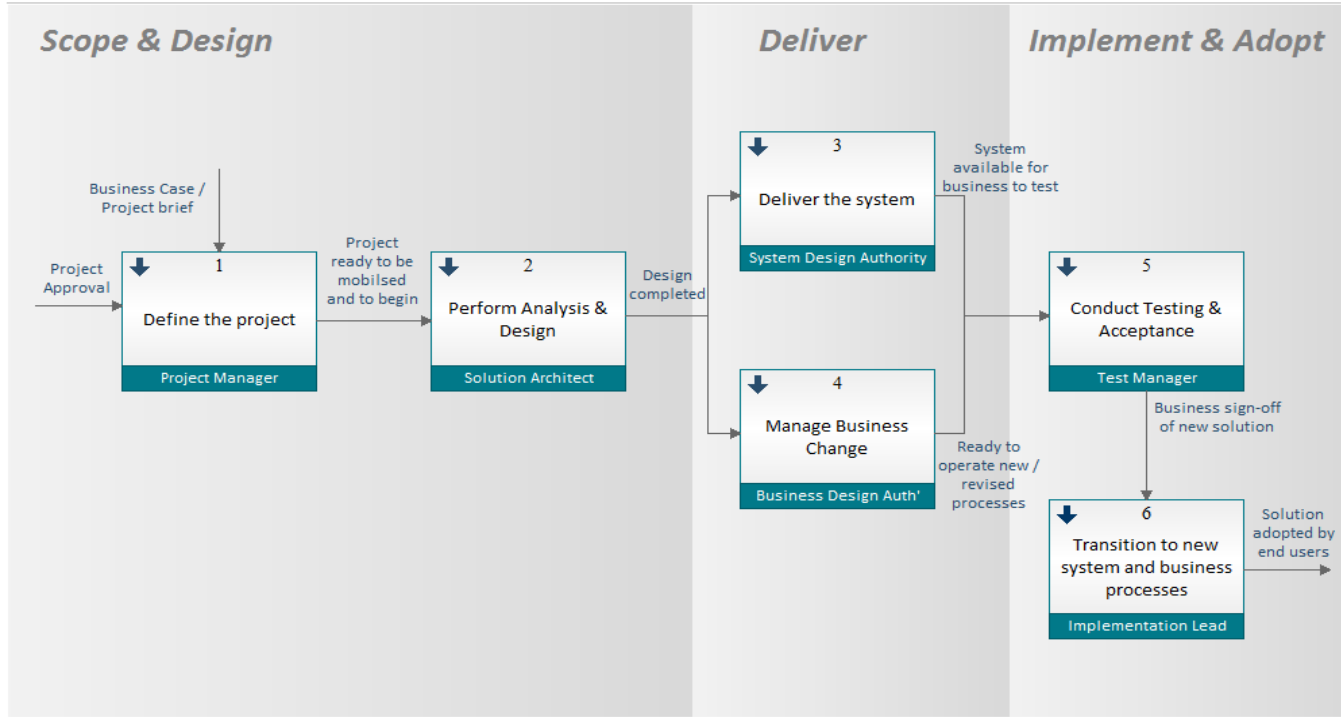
Scope & Design

Deliver

Implement & Adopt

Business Case / Project brief

Project Approval

1
Define the project
Project Manager

Project ready to be mobilsed and to begin

2
Perform Analysis & Design
Solution Architect

Design completed

3
Deliver the system
System Design Authority

System available for business to test

4
Manage Business Change
Business Design Auth'

Ready to operate new / revised processes

5
Conduct Testing & Acceptance
Test Manager

Business sign-off of new solution

6
Transition to new system and business processes
Implementation Lead

Solution adopted by end users